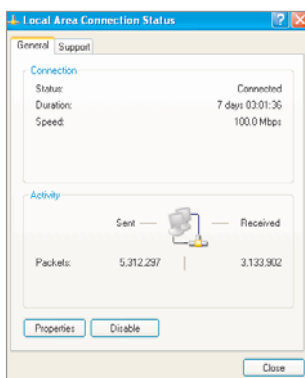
Local Area Connection Status

General Support

Connection
Status: Connected
Duration: 7 days 03:01:36
Speed: 100.0 Mbps

Activity
Sent — — Received

Packets: 5,312,297 | 3,133,902

Properties Disable

Close